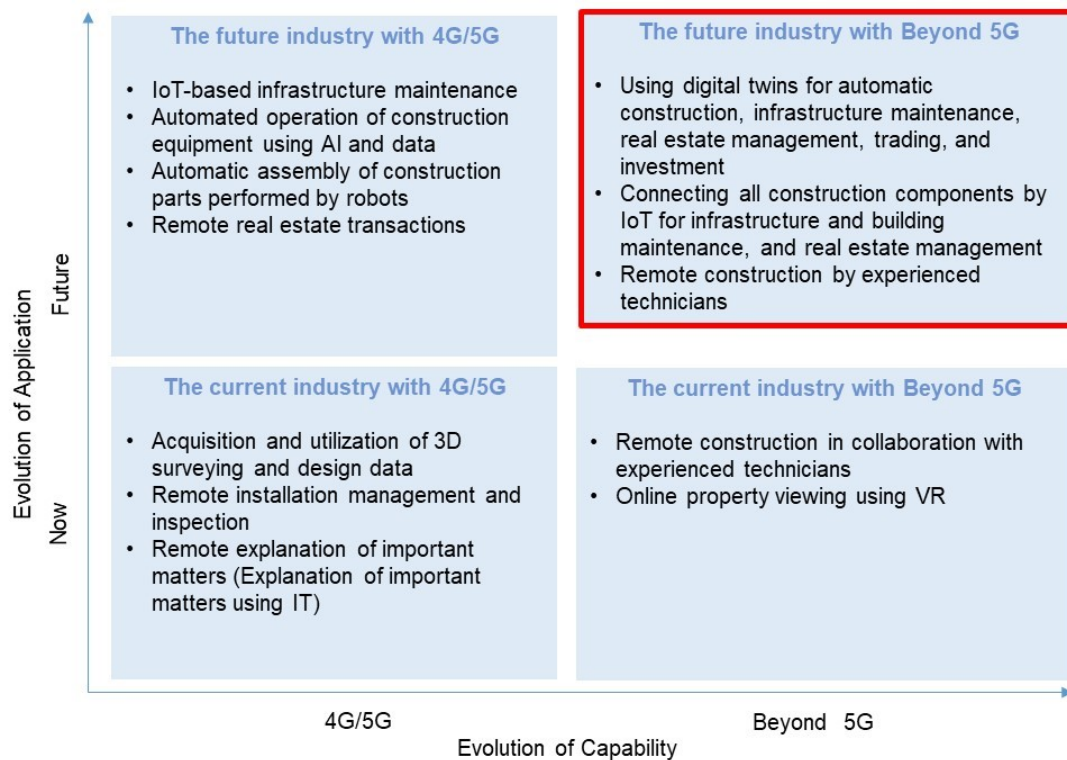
The future industry with 4G/5G

- IoT-based infrastructure maintenance
- Automated operation of construction equipment using AI and data
- Automatic assembly of construction parts performed by robots
- Remote real estate transactions

The future industry with Beyond 5G

- Using digital twins for automatic construction, infrastructure maintenance, real estate management, trading, and investment
- Connecting all construction components by IoT for infrastructure and building maintenance, and real estate management
- Remote construction by experienced technicians

The current industry with 4G/5G

- Acquisition and utilization of 3D surveying and design data
- Remote installation management and inspection
- Remote explanation of important matters (Explanation of important matters using IT)

The current industry with Beyond 5G

- Remote construction in collaboration with experienced technicians
- Online property viewing using VR

Evolution of Application

Future

Now

4G/5G

Beyond 5G

Evolution of Capability